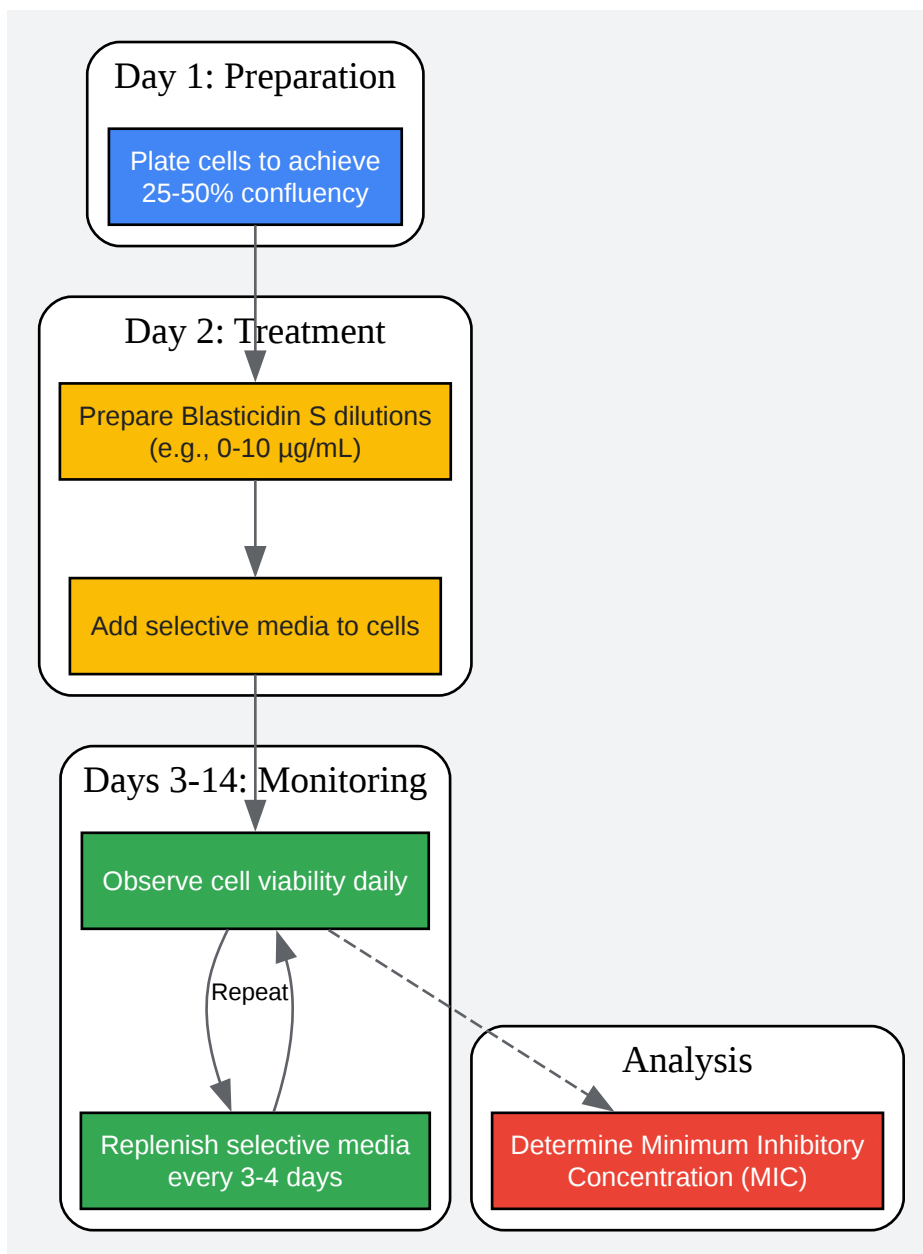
Day 1: Preparation

Plate cells to achieve 25-50% confluency

Day 2: Treatment

Prepare Blasticidin S dilutions (e.g., 0-10 µg/mL)

Add selective media to cells

Days 3-14: Monitoring

Observe cell viability daily

Repeat

Replenish selective media every 3-4 days

Analysis

Determine Minimum Inhibitory Concentration (MIC)